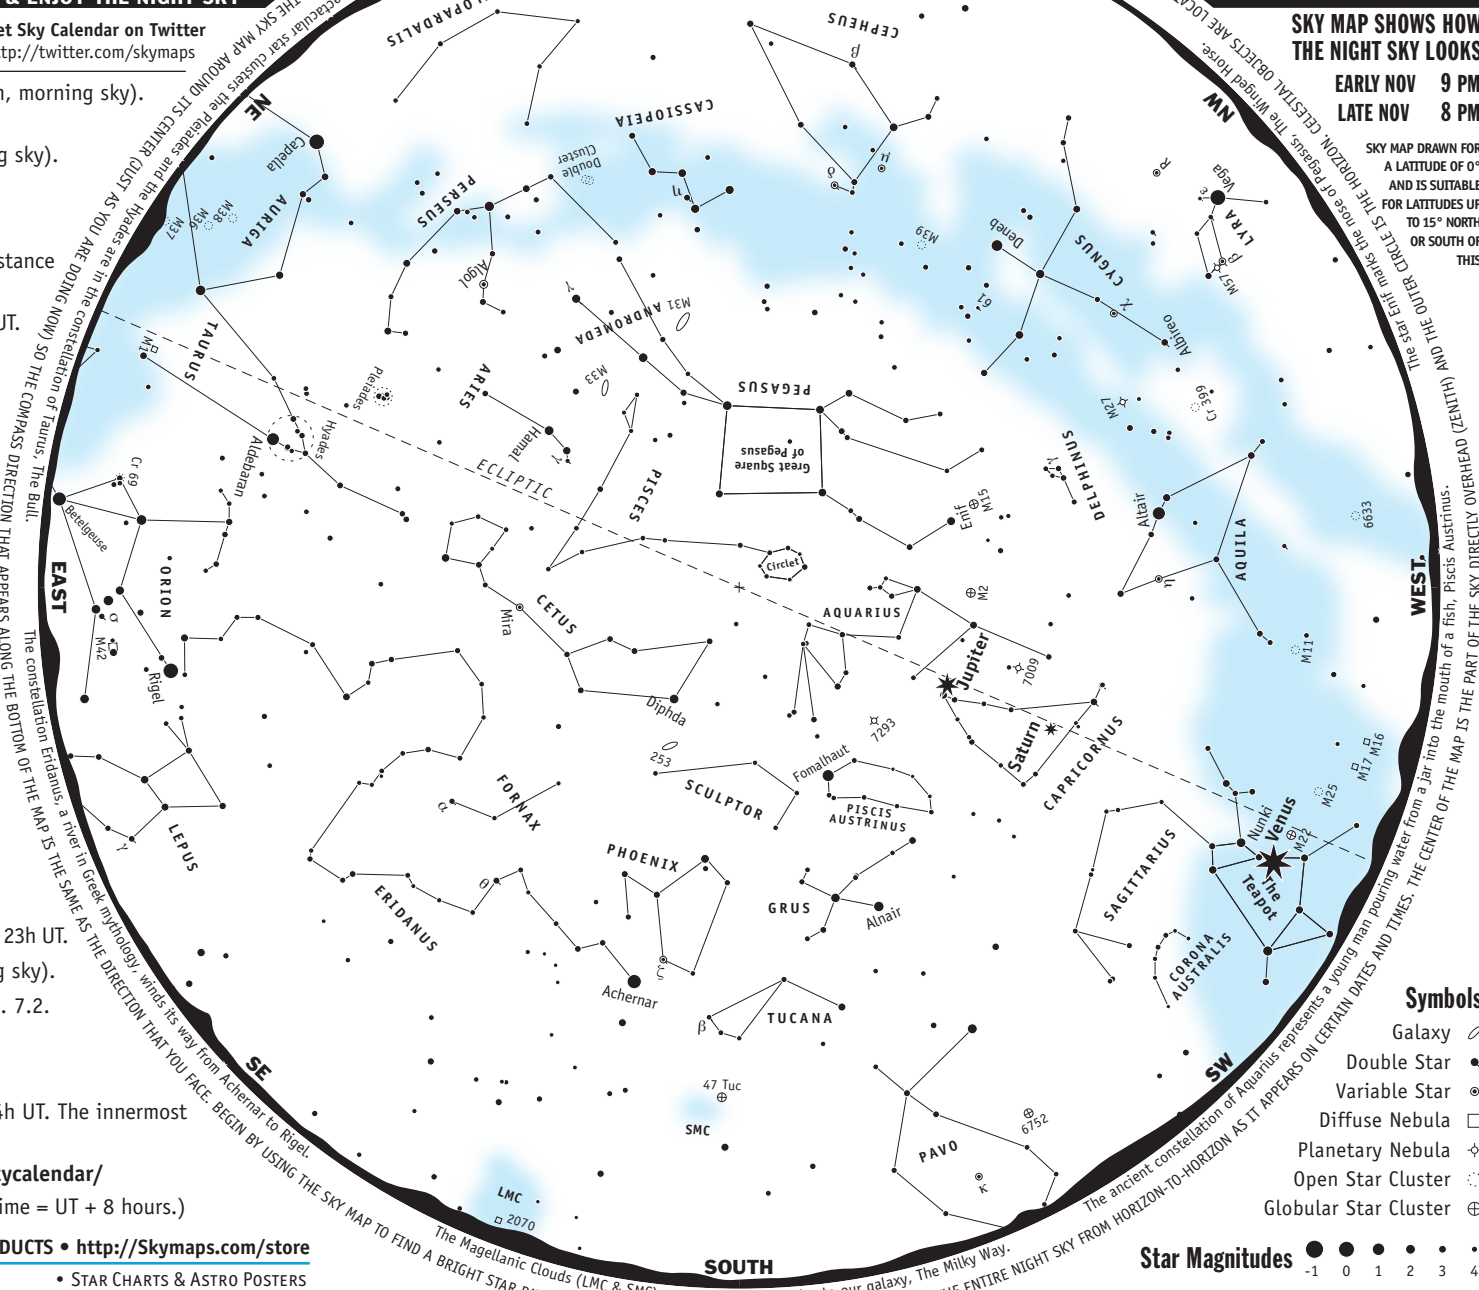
& ENJOY THE NIGHT SKY
et Sky Calendar on Twitter
tp://twitter.com/skymaps
n, morning sky).
g sky).
stance
UT.
23h UT.
g sky).
. 7.2.
h UT. The innermost
kycalendar/
ime = UT + 8 hours.)
DUCTS • http://Skymaps.com/store
• STAR CHARTS & ASTRO POSTERS

SKY MAP SHOWS HOW THE NIGHT SKY LOOKS
EARLY NOV 9 PM
LATE NOV 8 PM
SKY MAP DRAWN FOR A LATITUDE OF 0° AND IS SUITABLE FOR LATITUDES UP TO 15° NORTH OR SOUTH OF THIS

HOLD THE SKY MAP ... THE SKY MAP AROUND ITS CENTER (JUST AS YOU ARE DOING NOW) SO THE COMPASS DIRECTION THAT APPEARS ALONG THE BOTTOM OF THE MAP IS THE SAME AS THE DIRECTION THAT YOU FACE. BEGIN BY USING THE SKY MAP TO FIND A BRIGHT STAR ...
... CELESTIAL OBJECTS ARE LOC... THE OUTER CIRCLE IS THE HORIZON. THE CENTER OF THE MAP IS THE PART OF THE SKY DIRECTLY OVERHEAD (ZENITH) AND THE ... THE ENTIRE NIGHT SKY FROM HORIZON-TO-HORIZON AS IT APPEARS ON CERTAIN DATES AND TIMES.

...pectacular star clusters the Pleiades and the Hyades are in the constellation of Taurus, The Bull.
The constellation Eridanus, a river in Greek mythology, winds its way from Achernar to Rigel.
The Magellanic Clouds (LMC & SMC) ... our galaxy, The Milky Way.
The ancient constellation of Aquarius represents a young man pouring water from a jar into the mouth of a fish, Piscis Austrinus.
The star Enif marks the nose of Pegasus, The Winged Horse.

NE
NW
EAST
WEST
SE
SW
SOUTH

CAMELOPARDALIS CEPHEUS CASSIOPEIA Double Cluster PERSEUS Capella AURIGA M37 M36 M38 Algol M39 Deneb CYGNUS Vega LYRA M57 ε β α μ δ ANDROMEDA M31 γ ARIES M33 Hamal TAURUS M1 Pleiades Hyades Aldebaran PEGASUS Great Square of Pegasus 61 χ Albireo M27 Cr 399 ECLIPTIC PISCES Cr 69 Betelgeuse ORION σ M42 Rigel DELPHINUS γ Enif M15 Altair AQUILA 6633 η Circlet CETUS Mira AQUARIUS M2 Jupiter 7009 M11 Diphda 7293 Saturn CAPRICORNUS M16 M17 M25 253 Fomalhaut PISCIS AUSTRINUS SCULPTOR FORNAX α LEPUS γ PHOENIX ERIDANUS θ GRUS Alnair SAGITTARIUS Nunki Venus M22 The Teapot CORONA AUSTRALIS ζ Achernar β TUCANA 47 Tuc SMC PAVO 6752 κ LMC 2070

Symbols
Galaxy
Double Star
Variable Star
Diffuse Nebula
Planetary Nebula
Open Star Cluster
Globular Star Cluster

Star Magnitudes -1 0 1 2 3 4